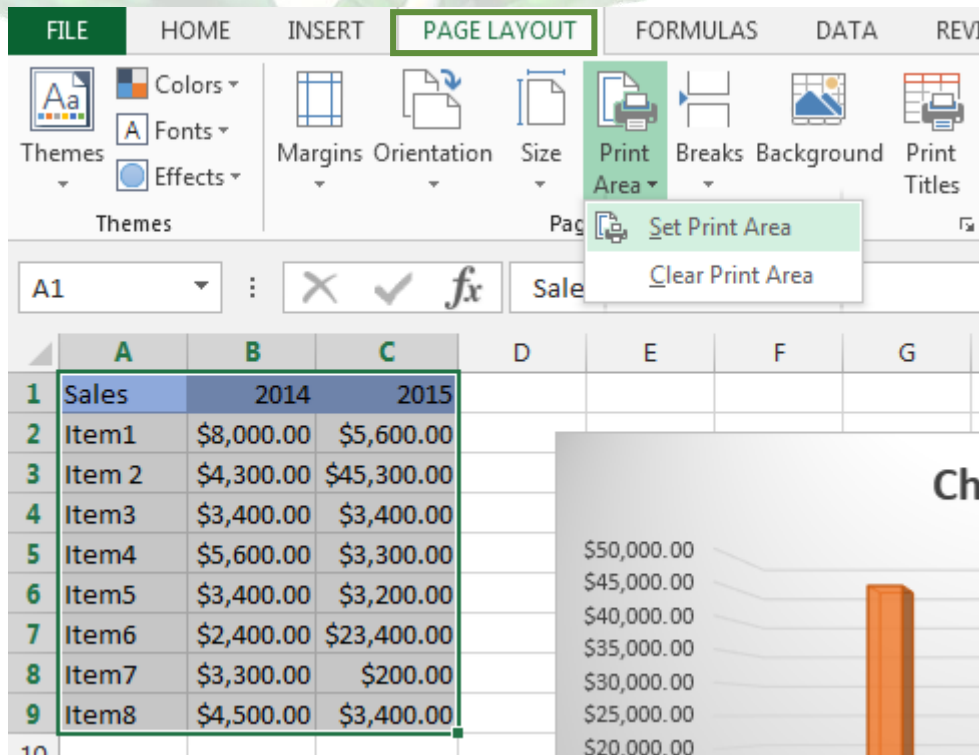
FILE HOME INSERT PAGE LAYOUT FORMULAS DATA REVI

Themes Colors Fonts Effects Margins Orientation Size Print Area Breaks Background Print Titles

Themes Pag

Set Print Area
Clear Print Area

A1 Sale

|   | A | B | C | D | E | F | G |
|---|---|---|---|---|---|---|---|
| 1 | Sales | 2014 | 2015 | | | | |
| 2 | Item1 | \$8,000.00 | \$5,600.00 | | | | |
| 3 | Item 2 | \$4,300.00 | \$45,300.00 | | | | |
| 4 | Item3 | \$3,400.00 | \$3,400.00 | | | | |
| 5 | Item4 | \$5,600.00 | \$3,300.00 | | | | |
| 6 | Item5 | \$3,400.00 | \$3,200.00 | | | | |
| 7 | Item6 | \$2,400.00 | \$23,400.00 | | | | |
| 8 | Item7 | \$3,300.00 | \$200.00 | | | | |
| 9 | Item8 | \$4,500.00 | \$3,400.00 | | | | |
| 10 | | | | | | | |

Ch

\$50,000.00
\$45,000.00
\$40,000.00
\$35,000.00
\$30,000.00
\$25,000.00
\$20,000.00